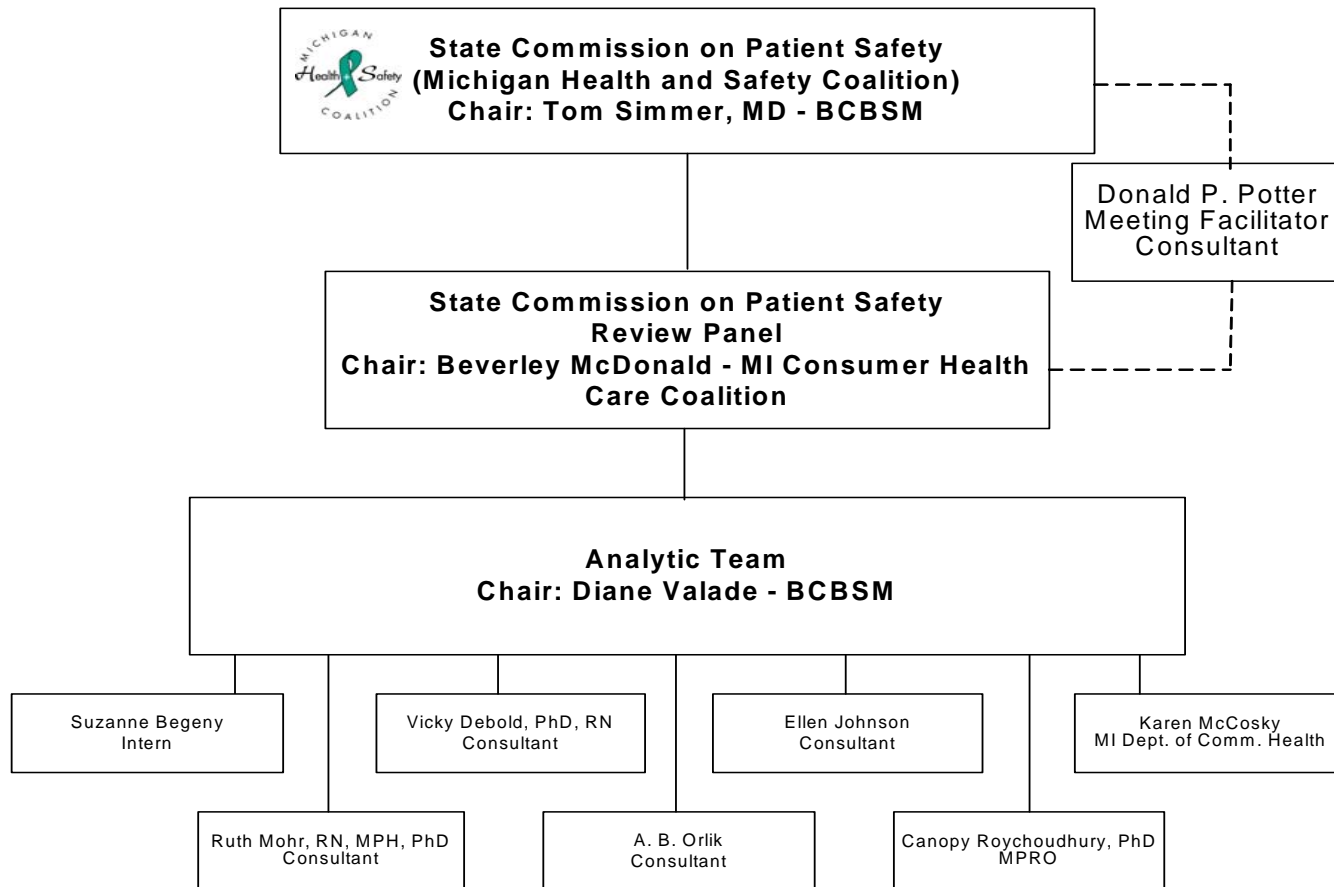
MICHIGAN
Health Safety
COALITION

State Commission on Patient Safety
(Michigan Health and Safety Coalition)
Chair: Tom Simmer, MD - BCBSM

Donald P. Potter
Meeting Facilitator
Consultant

State Commission on Patient Safety
Review Panel
Chair: Beverley McDonald - MI Consumer Health Care Coalition

Analytic Team
Chair: Diane Valade - BCBSM

Suzanne Begeny
Intern

Vicky Debold, PhD, RN
Consultant

Ellen Johnson
Consultant

Karen McCosky
MI Dept. of Comm. Health

Ruth Mohr, RN, MPH, PhD
Consultant

A. B. Orlik
Consultant

Canopy Roychoudhury, PhD
MPRO